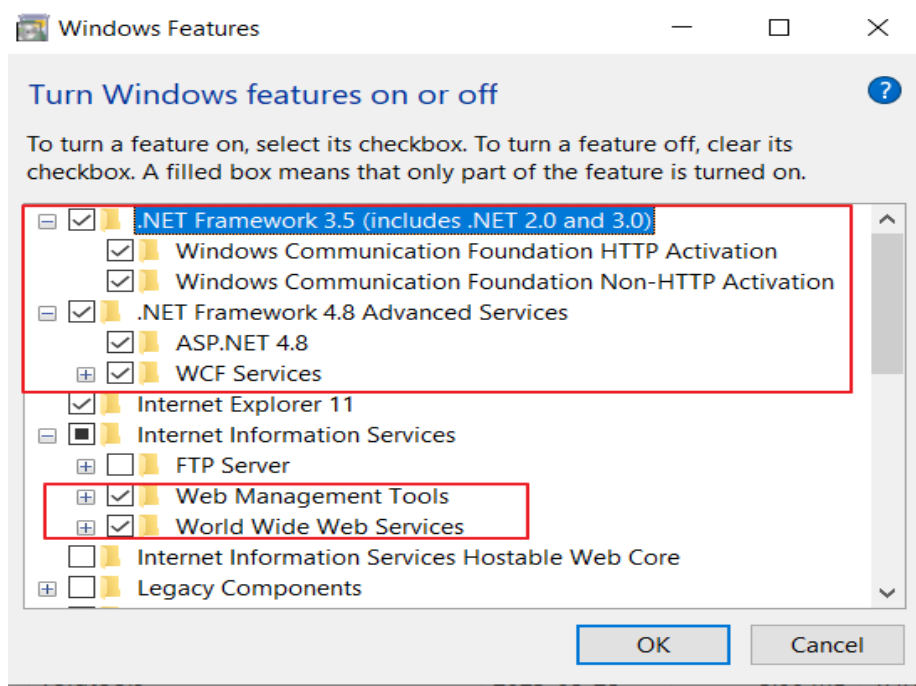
Windows Features

Turn Windows features on or off

To turn a feature on, select its checkbox. To turn a feature off, clear its checkbox. A filled box means that only part of the feature is turned on.

.NET Framework 3.5 (includes .NET 2.0 and 3.0)
Windows Communication Foundation HTTP Activation
Windows Communication Foundation Non-HTTP Activation
.NET Framework 4.8 Advanced Services
ASP.NET 4.8
WCF Services
Internet Explorer 11
Internet Information Services
FTP Server
Web Management Tools
World Wide Web Services
Internet Information Services Hostable Web Core
Legacy Components

OK
Cancel